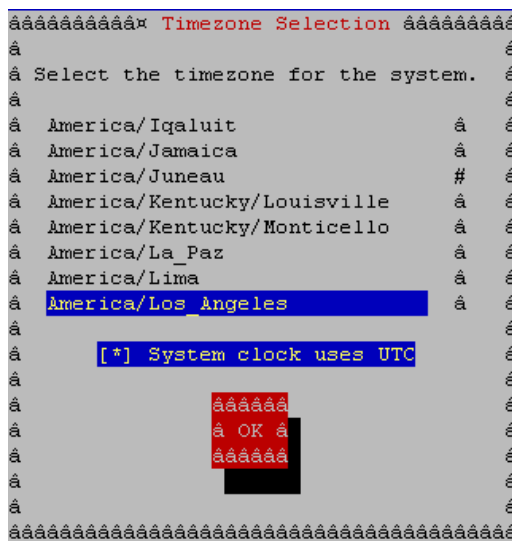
ââââââââââ¤ Timezone Selection âââââââââ
â
â Select the timezone for the system.
â
â America/Iqaluit â
â America/Jamaica â
â America/Juneau #
â America/Kentucky/Louisville â
â America/Kentucky/Monticello â
â America/La_Paz â
â America/Lima â
â America/Los_Angeles â
â
â [*] System clock uses UTC
â
â ââââââ
â â OK â
â ââââââ
â
â
âââââââââââââââââââââââââââââââââââââââ